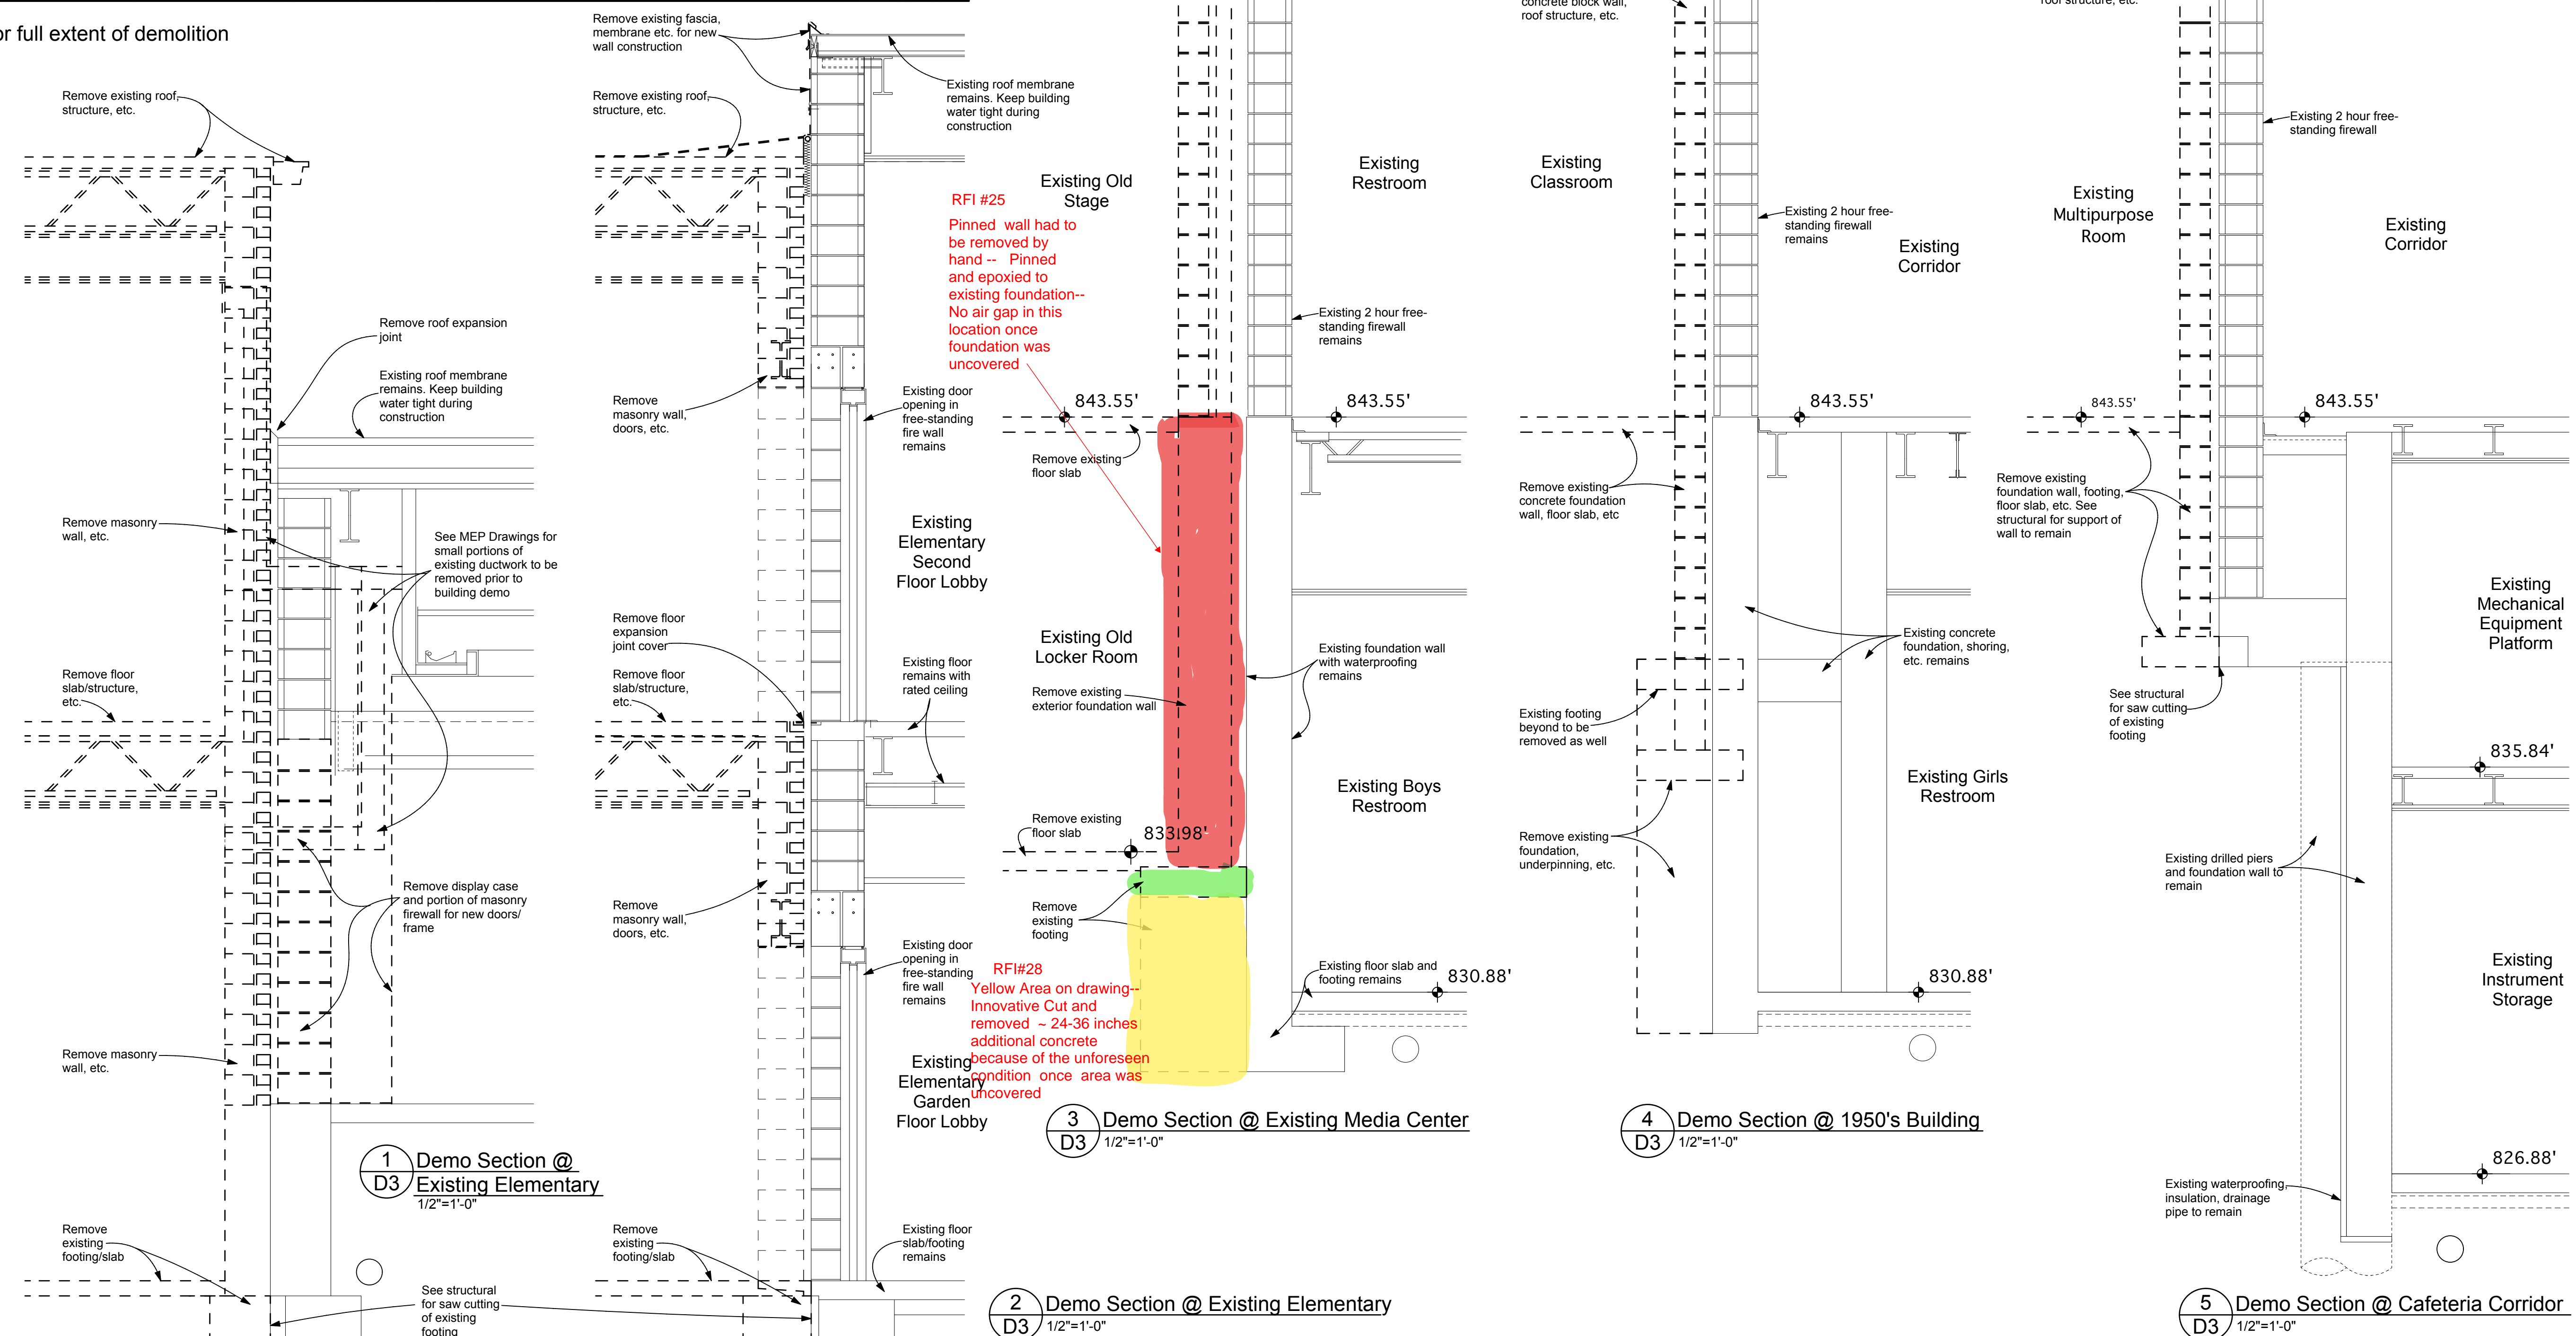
r full extent of demolition

Remove existing roof, structure, etc.

Remove roof expansion joint

Existing roof membrane remains. Keep building water tight during construction

Remove masonry wall, etc.

See MEP Drawings for small portions of existing ductwork to be removed prior to building demo

Remove floor slab/structure, etc.

Remove display case and portion of masonry firewall for new doors/ frame

Remove masonry wall, etc.

Remove existing footing/slab

See structural for saw cutting of existing footing

1 D3 Demo Section @ Existing Elementary
1/2"=1'-0"

Remove existing fascia, membrane etc. for new wall construction

Existing roof membrane remains. Keep building water tight during construction

Remove existing roof, structure, etc.

Remove masonry wall, doors, etc.

Existing door opening in free-standing fire wall remains

Existing Elementary Second Floor Lobby

Remove floor expansion joint cover

Remove floor slab/structure, etc.

Existing floor remains with rated ceiling

Remove masonry wall, doors, etc.

Existing door opening in free-standing fire wall remains

Existing Elementary Garden Floor Lobby

Remove existing footing/slab

Existing floor slab/footing remains

2 D3 Demo Section @ Existing Elementary
1/2"=1'-0"

Existing Old Stage

RFI #25
Pinned wall had to be removed by hand -- Pinned and epoxied to existing foundation-- No air gap in this location once foundation was uncovered

843.55'

Remove existing floor slab

Existing Old Locker Room

Remove existing exterior foundation wall

Remove existing floor slab

833.98'

Remove existing footing

RFI#28
Yellow Area on drawing-- Innovative Cut and removed ~ 24-36 inches additional concrete because of the unforeseen condition once area was uncovered

Existing Restroom

Existing 2 hour free-standing firewall remains

843.55'

Existing foundation wall with waterproofing remains

Existing Boys Restroom

Existing floor slab and footing remains

830.88'

3 D3 Demo Section @ Existing Media Center
1/2"=1'-0"

concrete block wall, roof structure, etc.

Existing Classroom

Existing 2 hour free-standing firewall remains

Existing Corridor

843.55'

Remove existing concrete foundation wall, floor slab, etc

Existing concrete foundation, shoring, etc. remains

Existing footing beyond to be removed as well

Existing Girls Restroom

Remove existing foundation, underpinning, etc.

830.88'

4 D3 Demo Section @ 1950's Building
1/2"=1'-0"

roof structure, etc.

Existing 2 hour free-standing firewall

Existing Multipurpose Room

Existing Corridor

843.55'

843.55'

Remove existing foundation wall, footing, floor slab, etc. See structural for support of wall to remain

Existing Mechanical Equipment Platform

See structural for saw cutting of existing footing

835.84'

Existing drilled piers and foundation wall to remain

Existing Instrument Storage

826.88'

Existing waterproofing, insulation, drainage pipe to remain

5 D3 Demo Section @ Cafeteria Corridor
1/2"=1'-0"